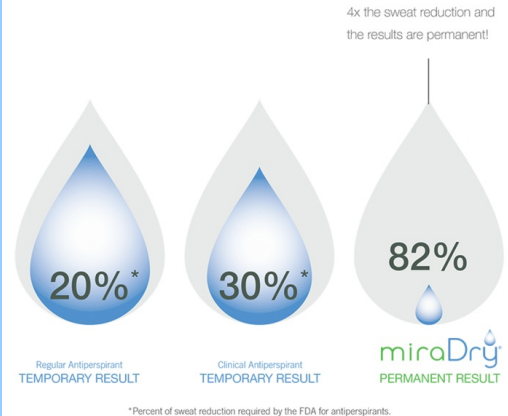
4x the sweat reduction and the results are permanent!

20%*

30%*

82%

Regular Antiperspirant
TEMPORARY RESULT

Clinical Antiperspirant
TEMPORARY RESULT

miraDry®
PERMANENT RESULT

*Percent of sweat reduction required by the FDA for antiperspirants.